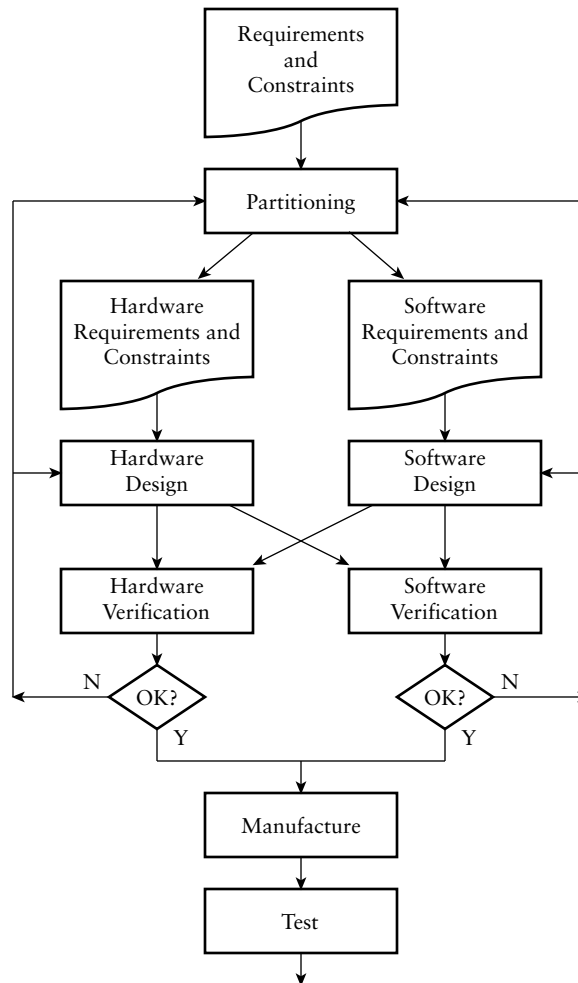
Requirements and Constraints

Partitioning

Hardware Requirements and Constraints

Software Requirements and Constraints

Hardware Design

Software Design

Hardware Verification

Software Verification

N

OK?

Y

OK?

N

Y

Manufacture

Test